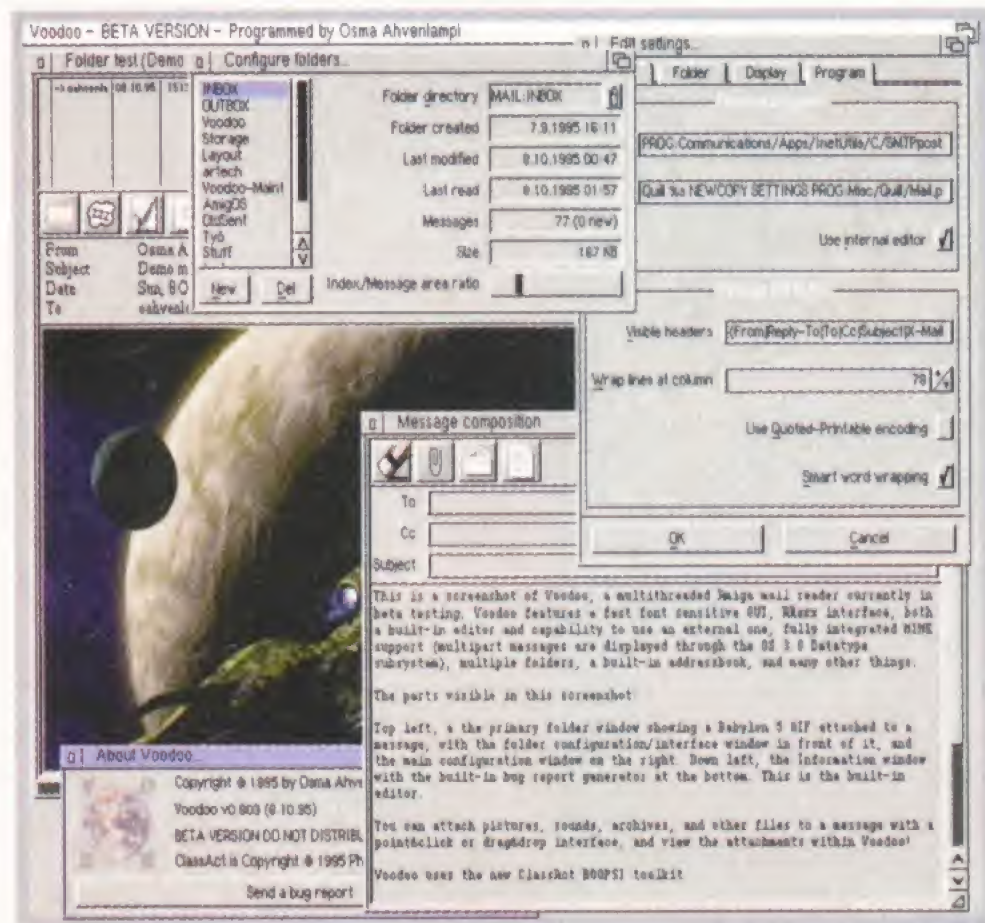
Voodoo - BETA VERSION - Programmed by Osma Ahvenlampi

Folder test (Demo

Configure folders...

Edit settings...

Folder | Display | Program

INBOX
OUTBOX
Voodoo
Storage
Layout
artech
Voodoo-Maint
AmigOS
DisSent
Työ
Stuff

New | Del

Folder directory | MAIL:INBOX
Folder created | 7.9.1995 16:11
Last modified | 8.10.1995 00:47
Last read | 8.10.1995 01:57
Messages | 77 (0 new)
Size | 187 KB
Index/Message area ratio

PROC:Communications/Apps/InetUtils/C/SMTPpost

Quill %s NEWCOPY SETTINGS PROG:Misc/Quill/Mail.p

Use internal editor

Visible headers | (From|Reply-To|To|Cc|Subject|X-Mail

Wrap lines at column | 78

Use Quoted-Printable encoding

Smart word wrapping

OK | Cancel

From Osma A
Subject Demo m
Date Sun, 8 O
To oahvenl

Message composition

To
Cc
Subject

This is a screenshot of Voodoo, a multithreaded Amiga mail reader currently in beta testing. Voodoo features a fast font sensitive GUI, ARexx interface, both a built-in editor and capability to use an external one, fully integrated MIME support (multipart messages are displayed through the OS 3.0 Datatype subsystem), multiple folders, a built-in addressbook, and many other things.

The parts visible in this screenshot:

Top left, a the primary folder window showing a Babylon 5 GIF attached to a message, with the folder configuration/interface window in front of it, and the main configuration window on the right. Down left, the information window with the built-in bug report generator at the bottom. This is the built-in editor.

You can attach pictures, sounds, archives, and other files to a message with a point&click or drag&drop interface, and view the attachments within Voodoo!

Voodoo uses the new ClassAct BOOPSI toolkit

About Voodoo...

Copyright © 1995 by Osma Ahve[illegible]
Voodoo v0.803 (8.10.95)
BETA VERSION DO NOT DISTRIB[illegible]
ClassAct is Copyright © 1995 Ph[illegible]
Send a bug report